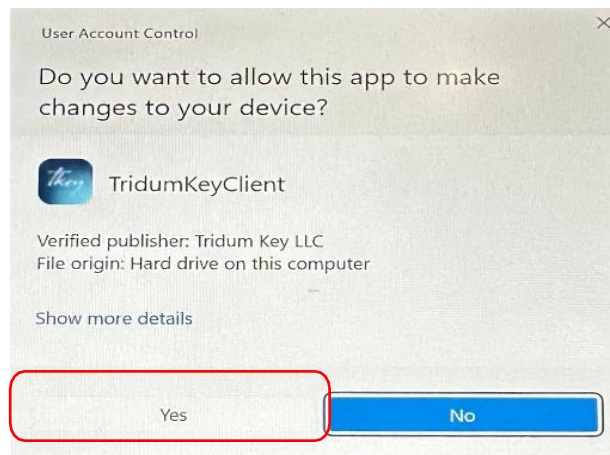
User Account Control

Do you want to allow this app to make changes to your device?

TKey

TridumKeyClient

Verified publisher: Tridum Key LLC
File origin: Hard drive on this computer

Show more details

Yes

No